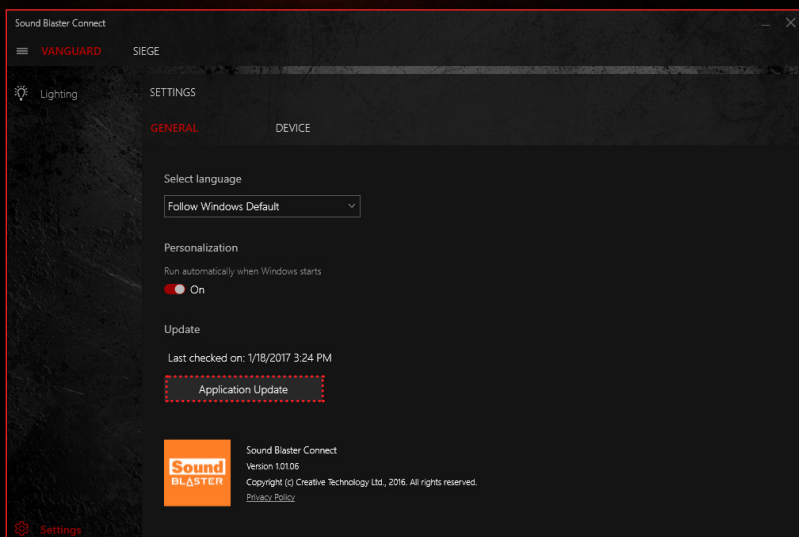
Sound Blaster Connect

VANGUARD SIEGE

Lighting

SETTINGS

GENERAL DEVICE

Select language

Follow Windows Default

Personalization

Run automatically when Windows starts

On

Update

Last checked on: 1/18/2017 3:24 PM

Application Update

Sound BLASTER

Sound Blaster Connect
Version 1.01.06
Copyright (c) Creative Technology Ltd., 2016. All rights reserved.
Privacy Policy

Settings